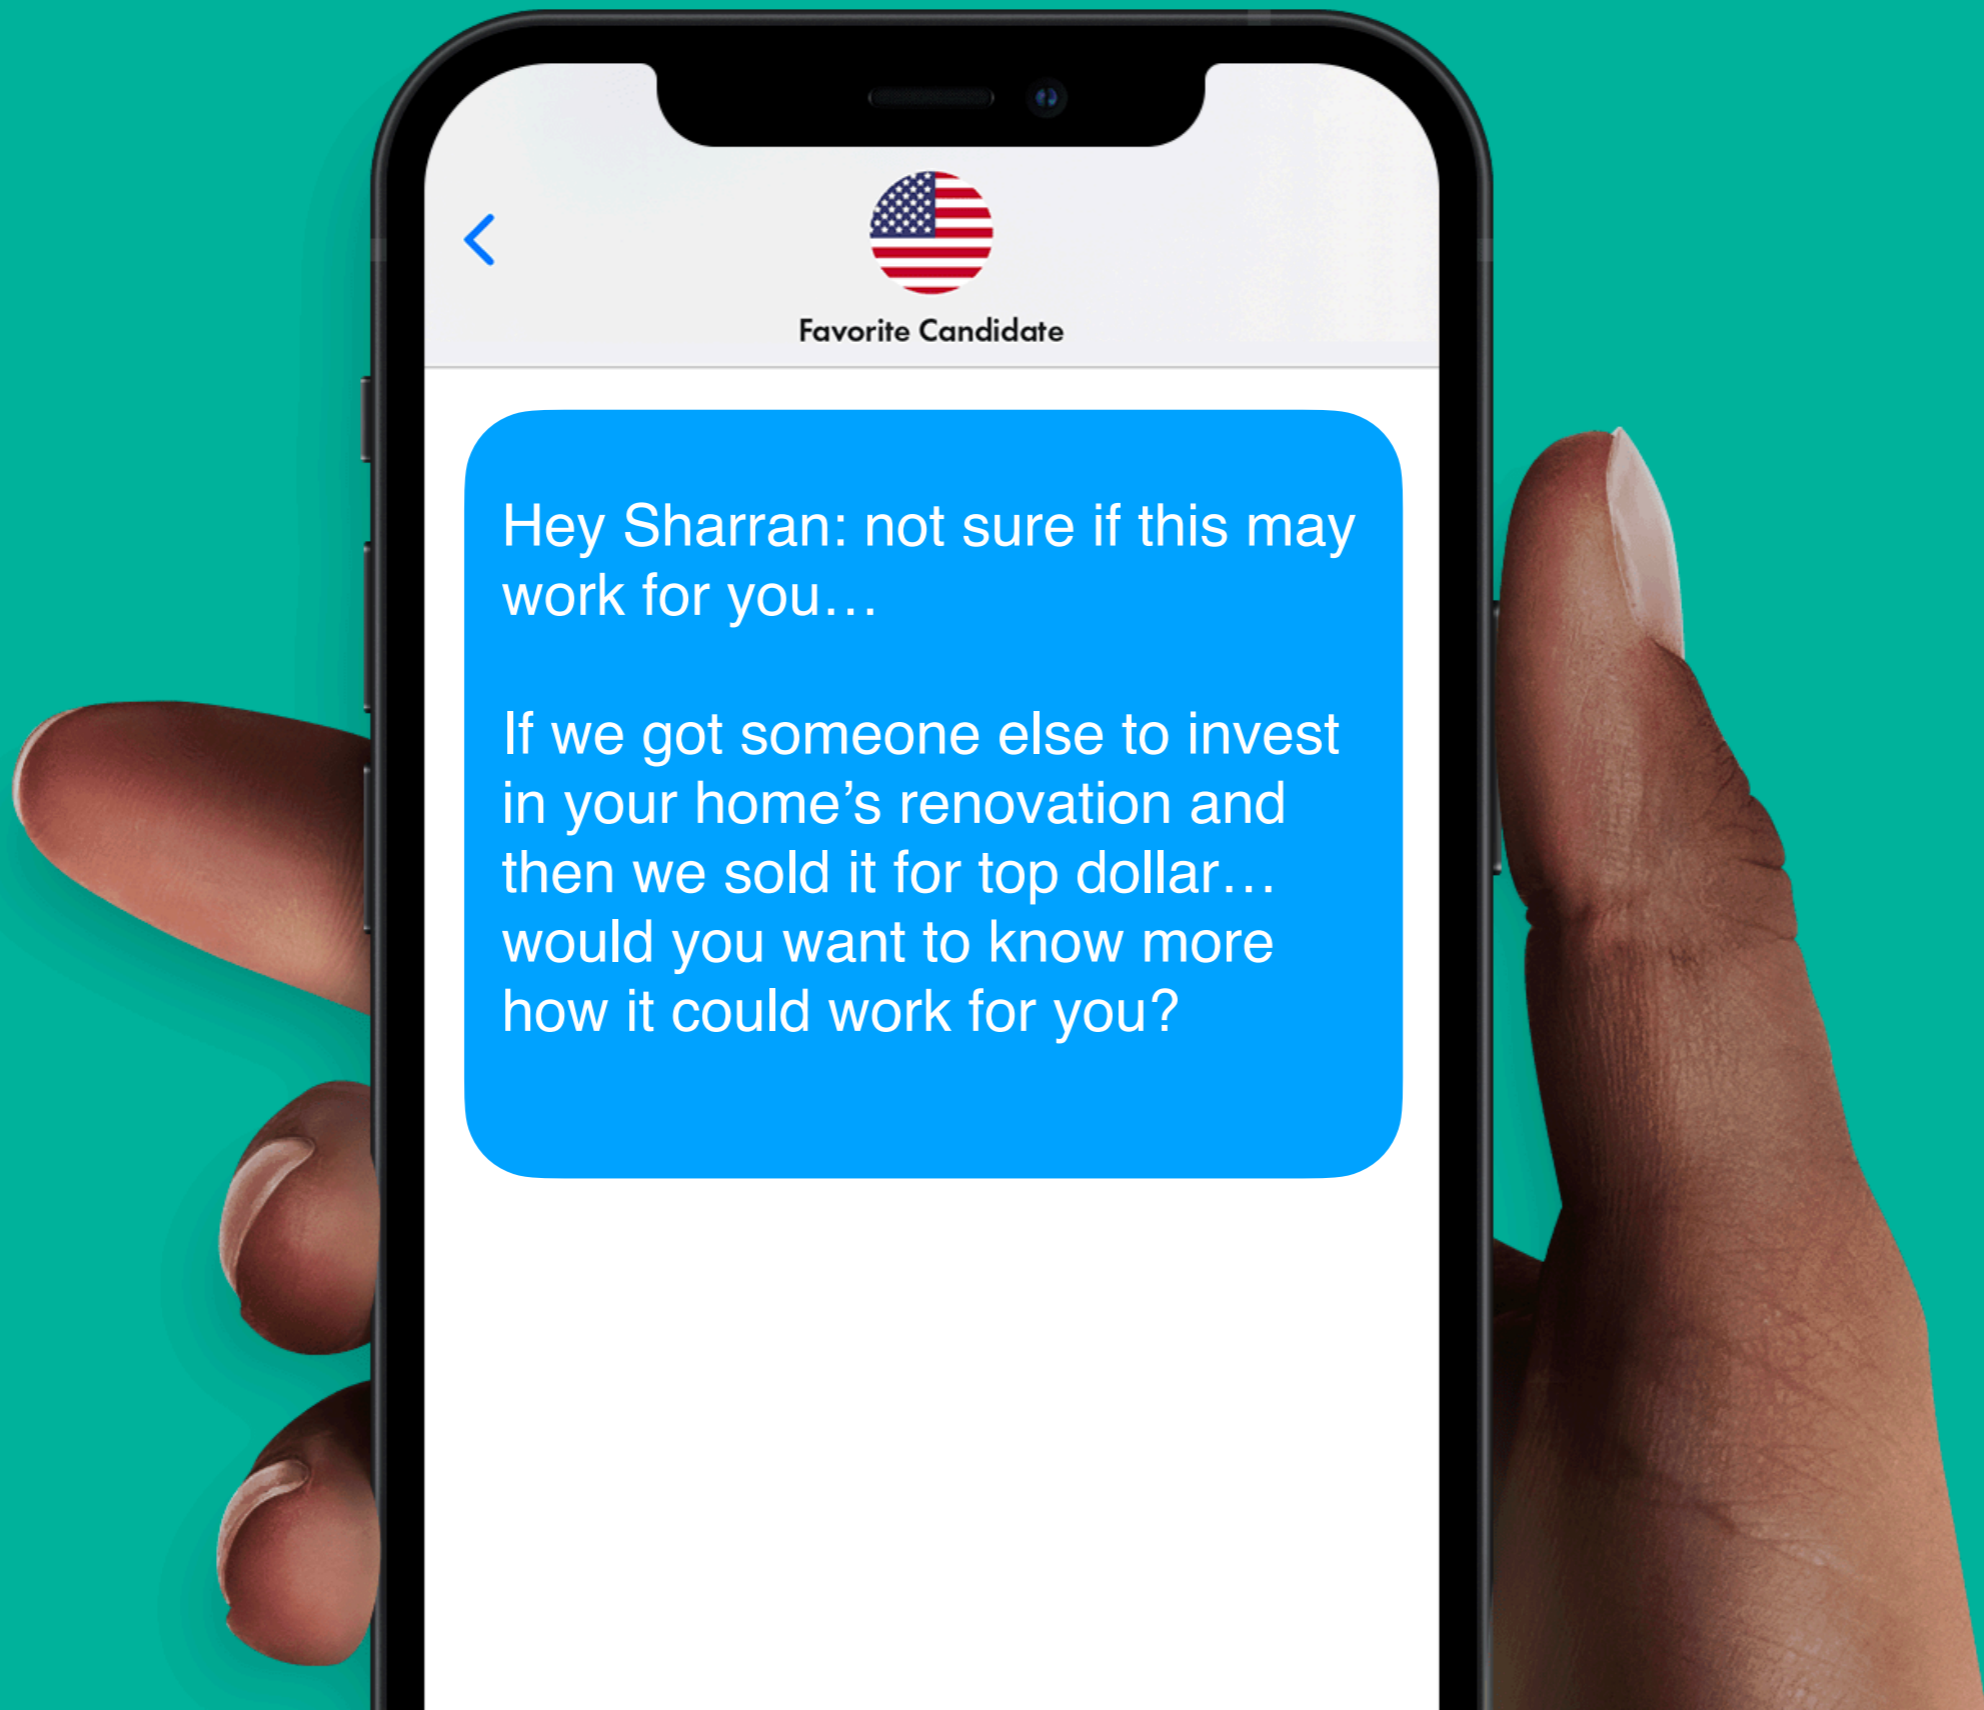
Favorite Candidate

Hey Sharran: not sure if this may work for you…

If we got someone else to invest in your home’s renovation and then we sold it for top dollar… would you want to know more how it could work for you?